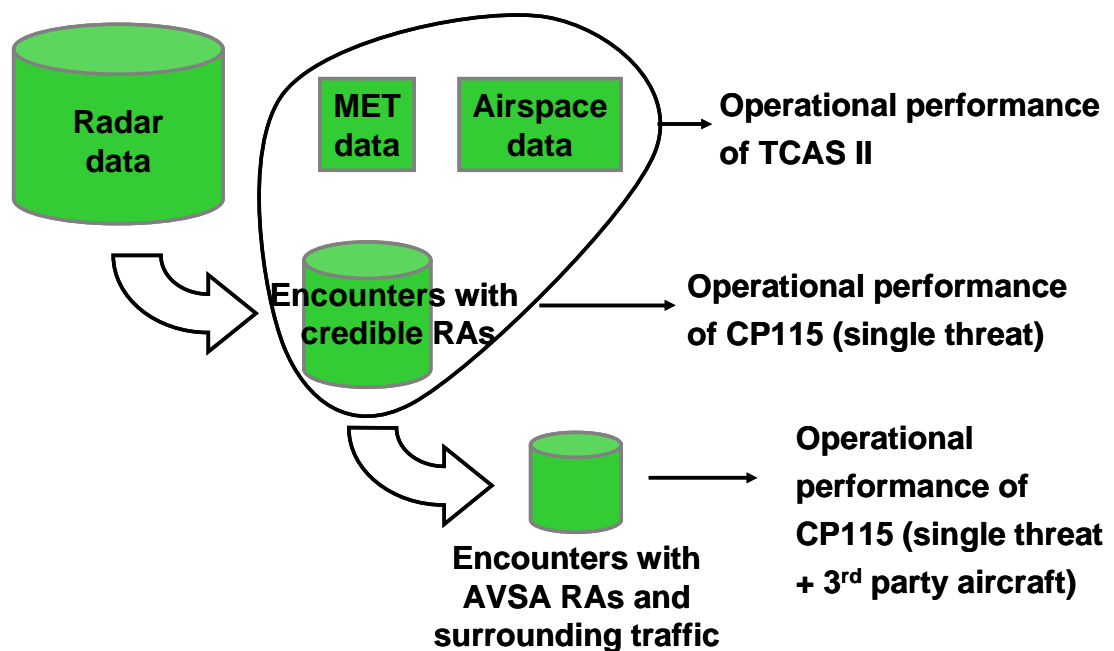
Radar data

MET data

Airspace data

Operational performance of TCAS II

Encounters with credible RAs

Operational performance of CP115 (single threat)

Encounters with AVSA RAs and surrounding traffic

Operational performance of CP115 (single threat + 3$^{rd}$ party aircraft)